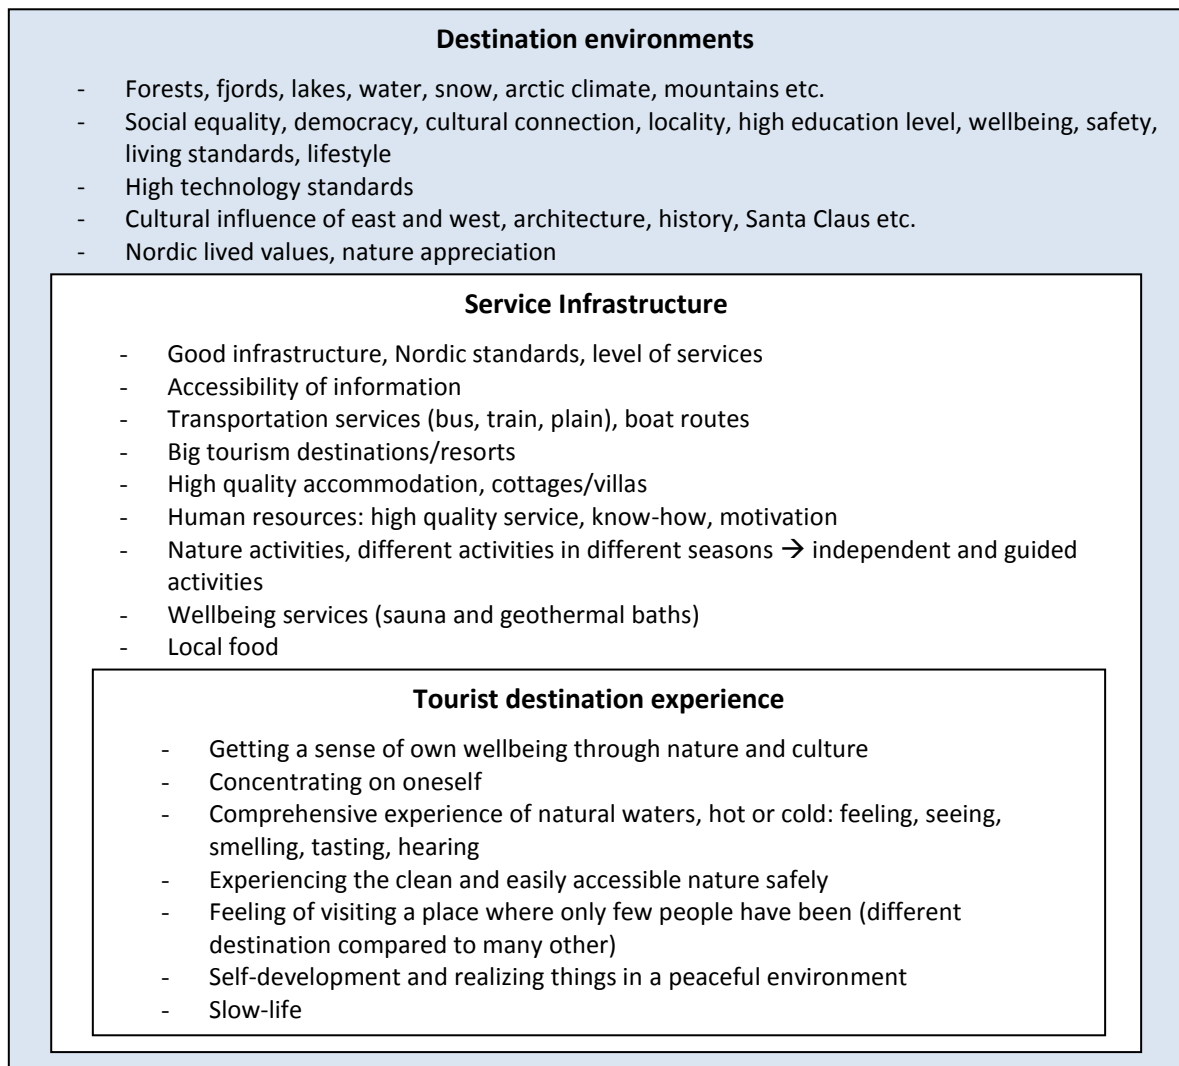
**Destination environments**

- Forests, fjords, lakes, water, snow, arctic climate, mountains etc.
- Social equality, democracy, cultural connection, locality, high education level, wellbeing, safety, living standards, lifestyle
- High technology standards
- Cultural influence of east and west, architecture, history, Santa Claus etc.
- Nordic lived values, nature appreciation

**Service Infrastructure**

- Good infrastructure, Nordic standards, level of services
- Accessibility of information
- Transportation services (bus, train, plain), boat routes
- Big tourism destinations/resorts
- High quality accommodation, cottages/villas
- Human resources: high quality service, know-how, motivation
- Nature activities, different activities in different seasons $\rightarrow$ independent and guided activities
- Wellbeing services (sauna and geothermal baths)
- Local food

**Tourist destination experience**

- Getting a sense of own wellbeing through nature and culture
- Concentrating on oneself
- Comprehensive experience of natural waters, hot or cold: feeling, seeing, smelling, tasting, hearing
- Experiencing the clean and easily accessible nature safely
- Feeling of visiting a place where only few people have been (different destination compared to many other)
- Self-development and realizing things in a peaceful environment
- Slow-life